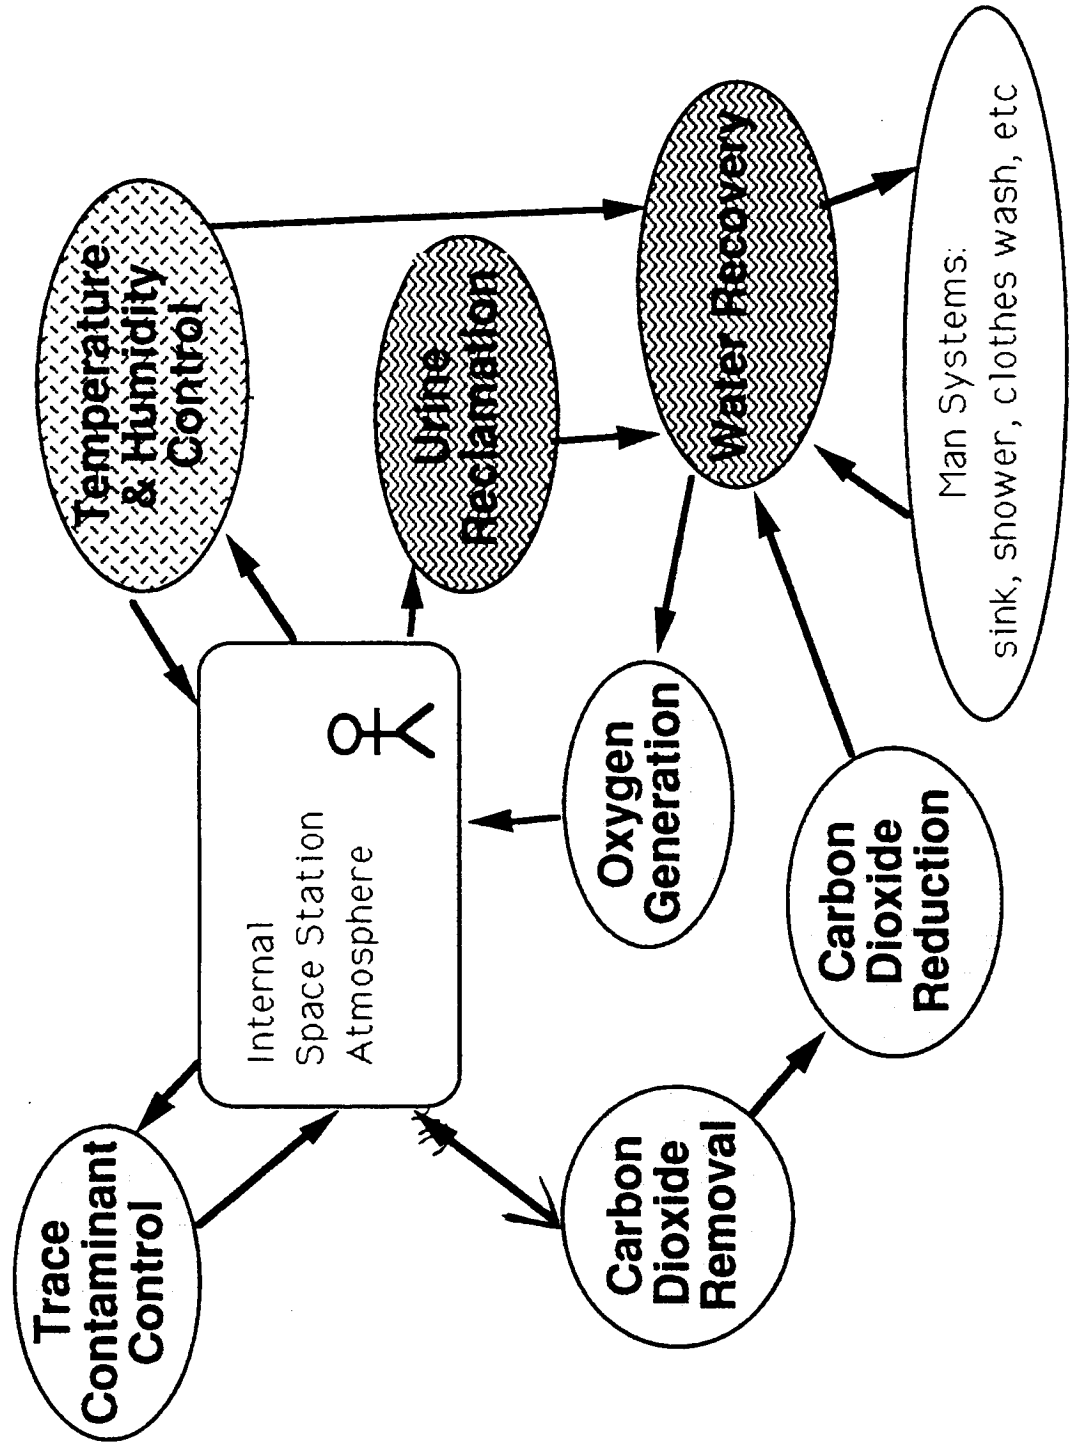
Trace Contaminant Control

Internal Space Station Atmosphere

Temperature & Humidity Control

Urine Reclamation

Water Recovery

Man Systems: sink, shower, clothes wash, etc

Oxygen Generation

Carbon Dioxide Reduction

Carbon Dioxide Removal